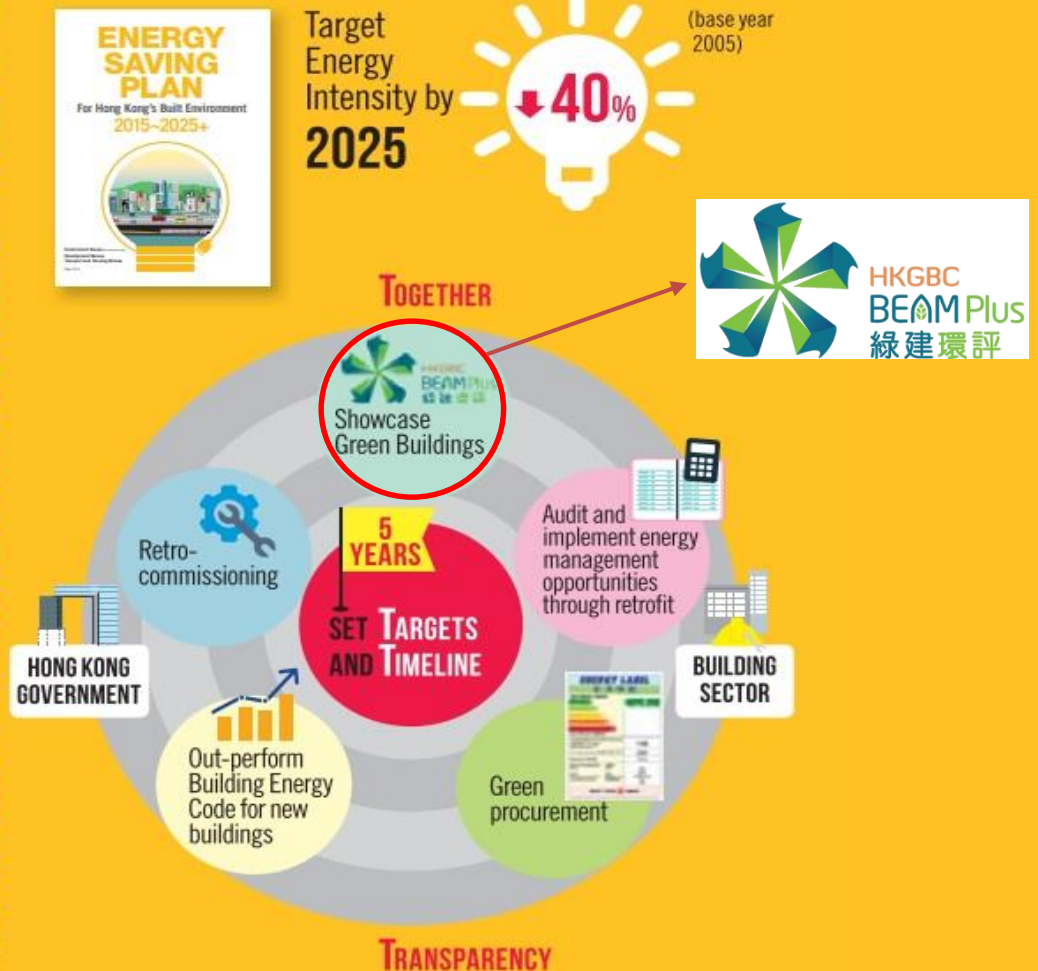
ENERGY SAVING PLAN
For Hong Kong's Built Environment
2015~2025+

Target Energy Intensity by
2025

↓40%

(base year 2005)

HKGBC
BEAM Plus
綠建環評

TOGETHER

HKGBC
BEAM Plus
綠建環評
Showcase Green Buildings

Retro-commissioning

5 YEARS

SET TARGETS AND TIMELINE

Audit and implement energy management opportunities through retrofit

HONG KONG GOVERNMENT

BUILDING SECTOR

Out-perform Building Energy Code for new buildings

ENERGY LABEL

Green procurement

TRANSPARENCY